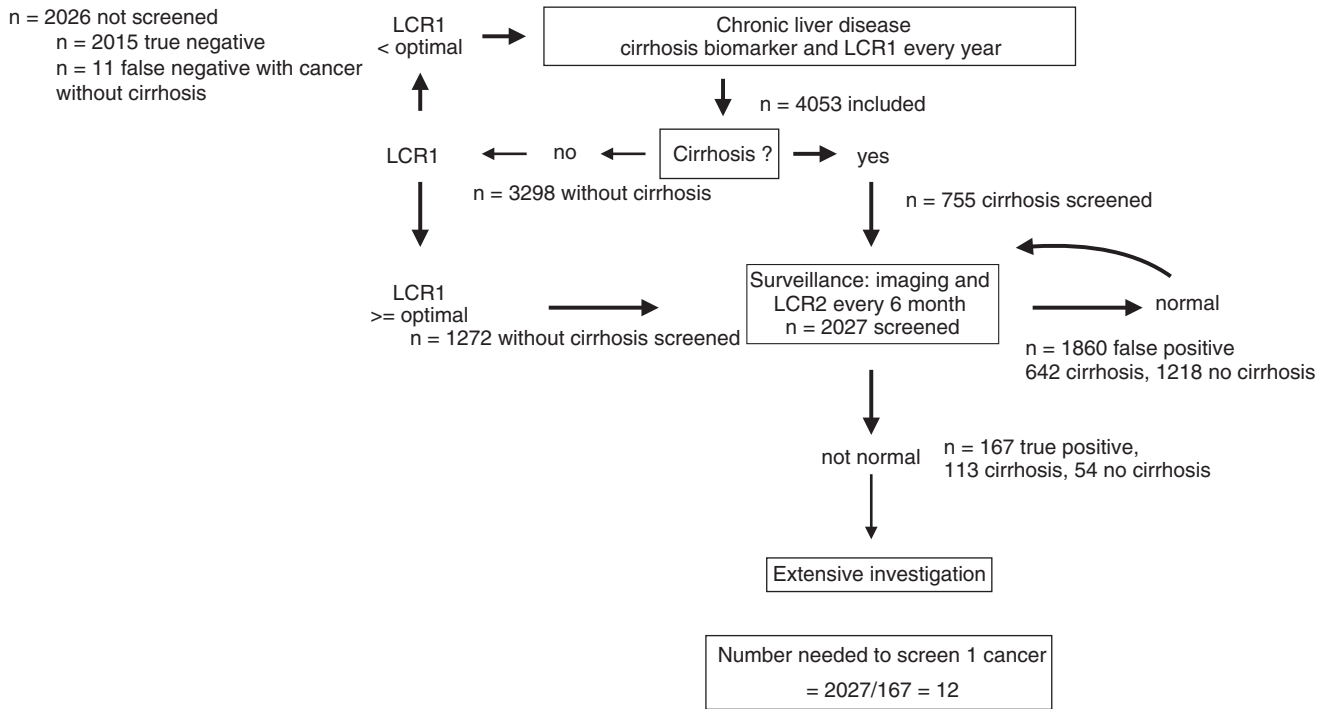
n = 2026 not screened
n = 2015 true negative
n = 11 false negative with cancer without cirrhosis

LCR1
< optimal

Chronic liver disease
cirrhosis biomarker and LCR1 every year

n = 4053 included

LCR1

no

Cirrhosis ?

yes

n = 3298 without cirrhosis

n = 755 cirrhosis screened

LCR1
>= optimal
n = 1272 without cirrhosis screened

Surveillance: imaging and LCR2 every 6 month
n = 2027 screened

normal

n = 1860 false positive
642 cirrhosis, 1218 no cirrhosis

not normal

n = 167 true positive,
113 cirrhosis, 54 no cirrhosis

Extensive investigation

Number needed to screen 1 cancer
= 2027/167 = 12